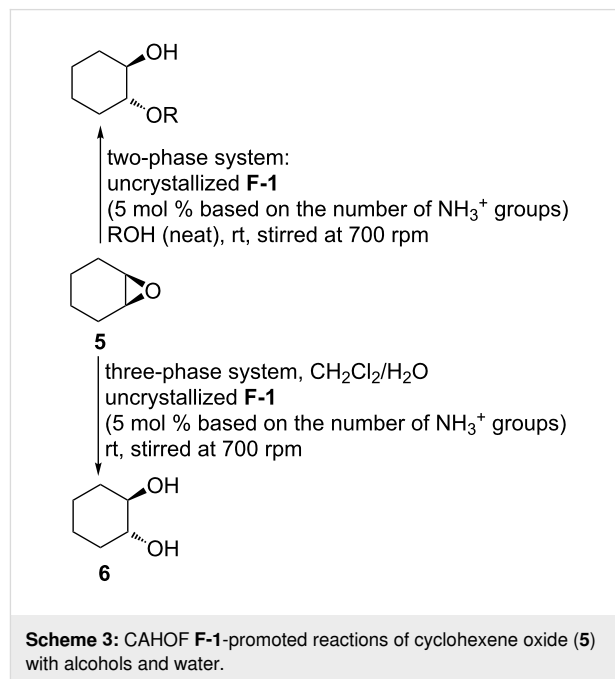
OH

OR

two-phase system:
uncrystallized **F-1**
(5 mol % based on the number of $NH_3^+$ groups)
ROH (neat), rt, stirred at 700 rpm

O

5

three-phase system, $CH_2Cl_2/H_2O$
uncrystallized **F-1**
(5 mol % based on the number of $NH_3^+$ groups)
rt, stirred at 700 rpm

OH

OH

6

**Scheme 3:** CAHOF **F-1**-promoted reactions of cyclohexene oxide (**5**) with alcohols and water.